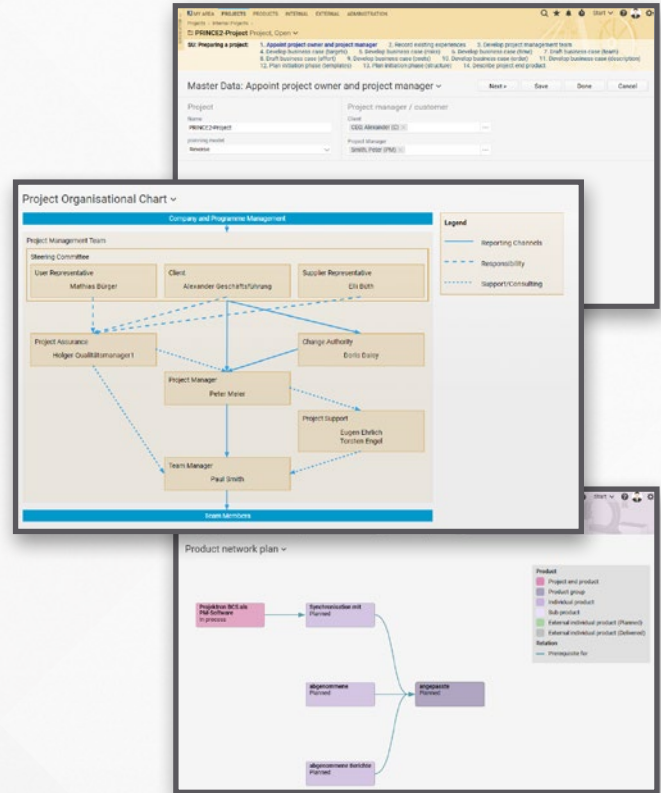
MY AREA PROJECTS PRODUCTS INTERNAL EXTERNAL ADMINISTRATION

Projects › Internal Projects ›

PRINCE2-Project Project, Open

SU: Preparing a project: 1. Appoint project owner and project manager 2. Record existing experiences 3. Develop project management team 4. Develop business case (targets) 5. Develop business case (risks) 6. Develop business case (time) 7. Draft business case (team) 8. Draft business case (effort) 9. Develop business case (costs) 10. Develop business case (order) 11. Develop business case (description) 12. Plan initiation phase (templates) 13. Plan initiation phase (structure) 14. Describe project and product

Master Data: Appoint project owner and project manager

Next Save Done Cancel

Project

Name
PRINCE2-Project

Planning model

Project manager / customer

Client
CEO Alexander (C)

Project Manager
Smith, Peter (PM)

Project Organisational Chart

Company and Programme Management

Project Management Team

Steering Committee

User Representative
Mathias Bürger

Client
Alexander Geschäftsführung

Supplier Representative
Elli Both

Project Assurance
Holger Qualitätsmanager1

Change Authority
Doris Daisy

Project Manager
Peter Meier

Project Support
Eugen Ehrlich
Torsten Engel

Team Manager
Paul Smith

Team Members

Legend
Reporting Channels
Responsibility
Support/Consulting

Product network plan

Projektron BCS als PM-Software
In process

Synchronisation mit
Planned

abgenommene
Planned

angepasste
Planned

abgenommene Berichte
Planned

Product
Project end product
Product group
Individual product
Sub product
External individual product (Planned)
External individual product (Delivered)
Relation
Prerequisite for